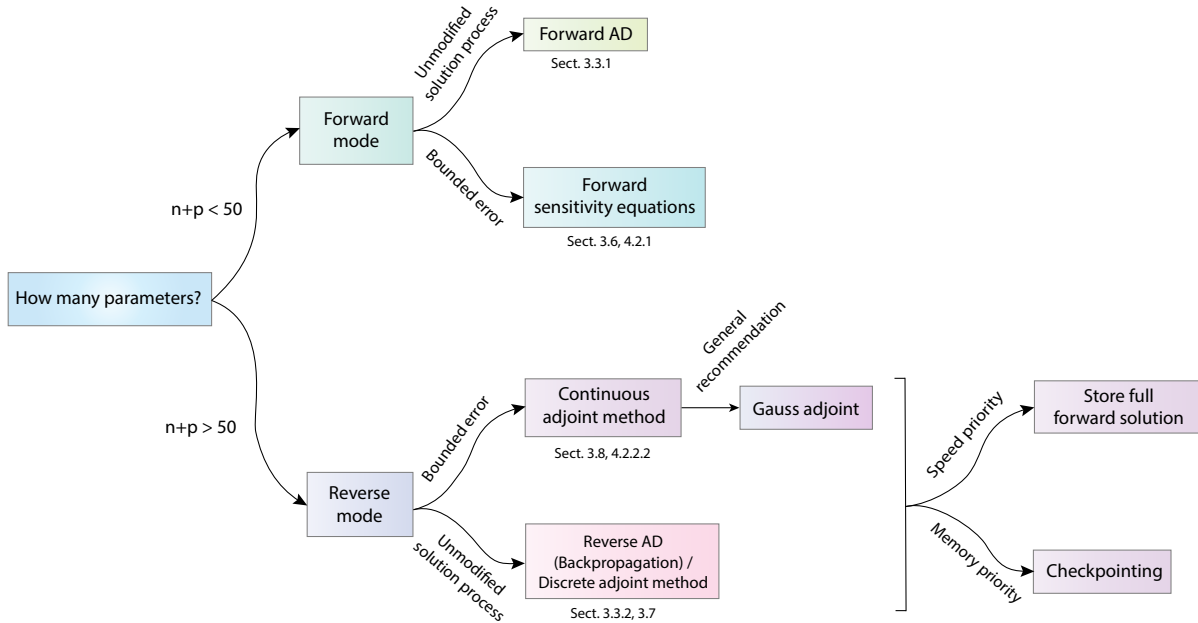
How many parameters?

n+p < 50

Forward mode

Unmodified solution process

Forward AD

Sect. 3.3.1

Bounded error

Forward sensitivity equations

Sect. 3.6, 4.2.1

n+p > 50

Reverse mode

Bounded error

Continuous adjoint method

Sect. 3.8, 4.2.2.2

General recommendation

Gauss adjoint

Unmodified solution process

Reverse AD (Backpropagation) / Discrete adjoint method

Sect. 3.3.2, 3.7

Speed priority

Store full forward solution

Memory priority

Checkpointing